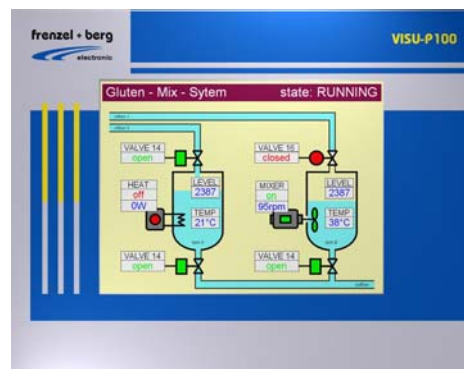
frenzel + berg
electronic

VISU-P100

Gluten - Mix - Sytem
state: RUNNING

VALVE 14
open

HEAT
off
0W

LEVEL
2387

TEMP
21°C

VALVE 14
open

VALVE 16
closed

MIXER
on
95rpm

LEVEL
2387

TEMP
38°C

VALVE 14
open